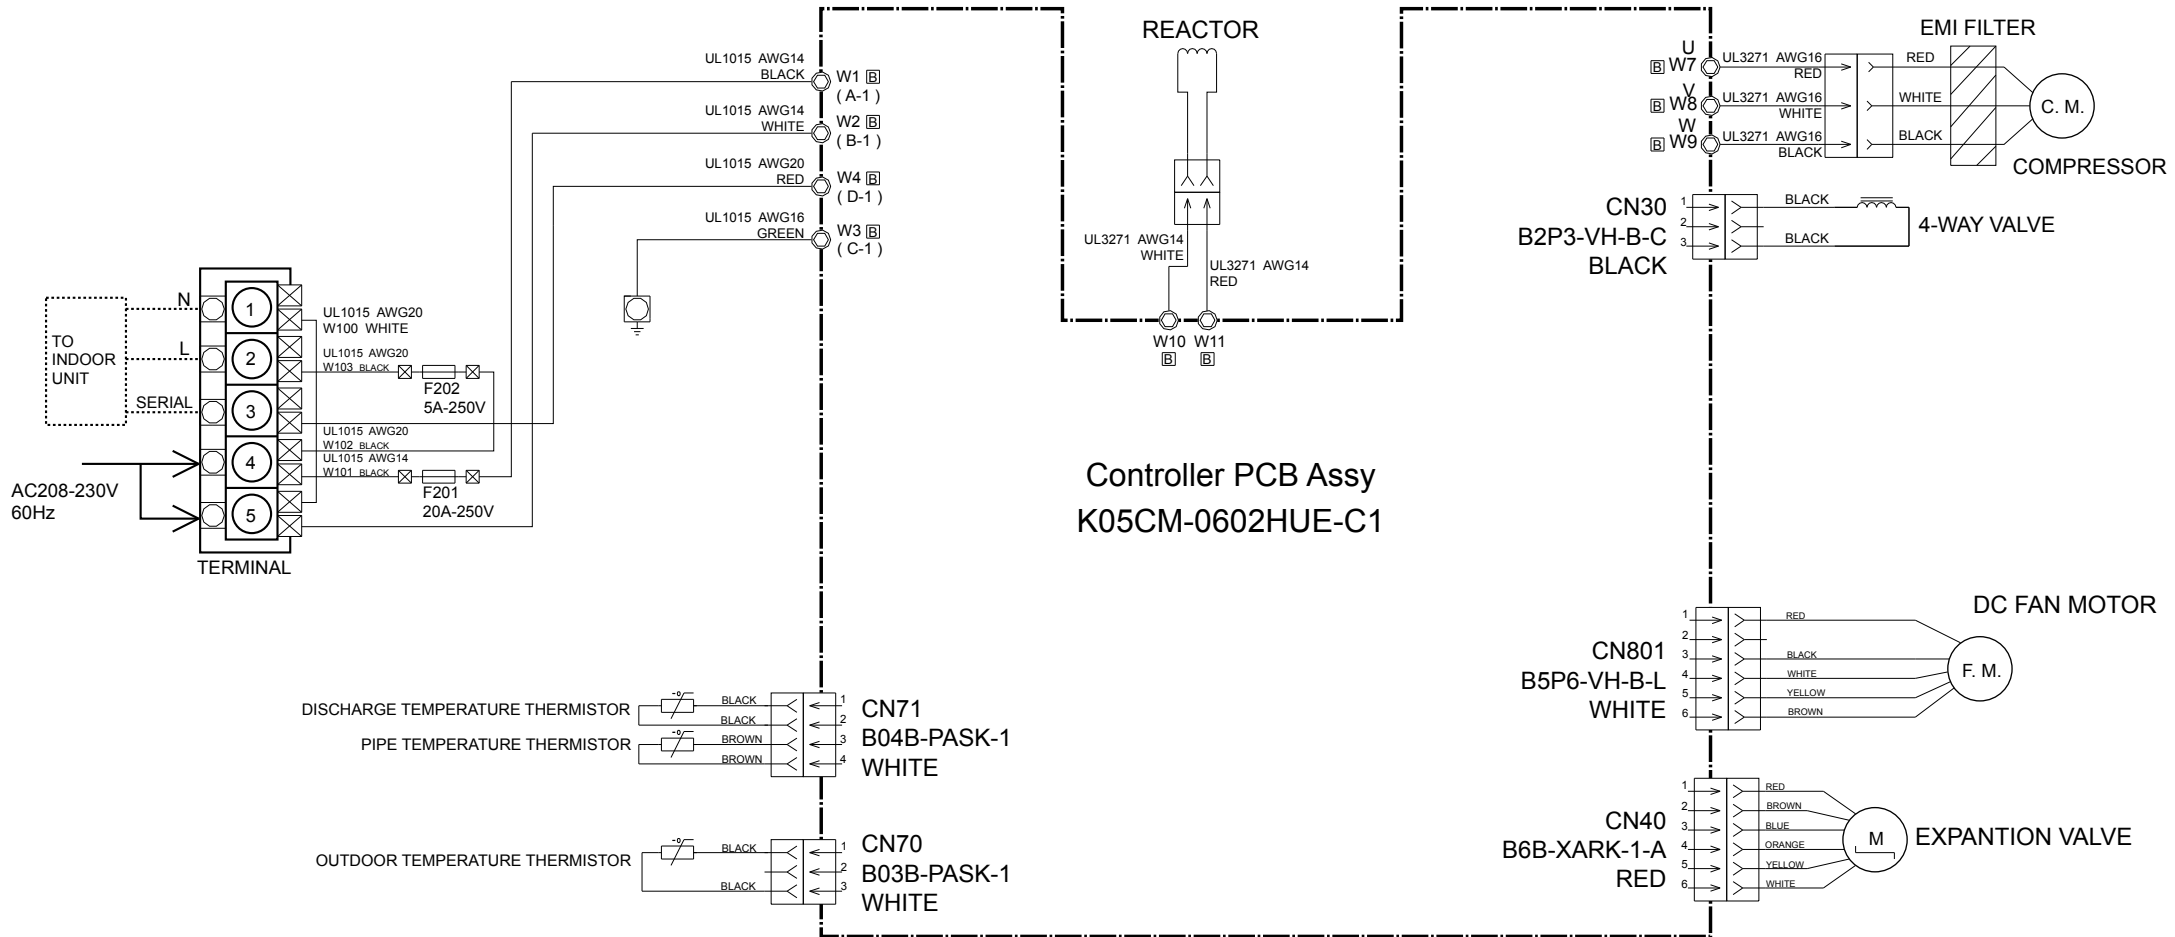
REACTOR

EMI FILTER

UL1015 AWG14
BLACK
W1 B
( A-1 )

UL1015 AWG14
WHITE
W2 B
( B-1 )

UL1015 AWG20
RED
W4 B
( D-1 )

UL1015 AWG16
GREEN
W3 B
( C-1 )

U
B W7
UL3271 AWG16
RED
RED

V
B W8
UL3271 AWG16
WHITE
WHITE

W
B W9
UL3271 AWG16
BLACK
BLACK

C. M.

COMPRESSOR

CN30
B2P3-VH-B-C
BLACK
1
2
3
BLACK
BLACK
4-WAY VALVE

UL3271 AWG14
WHITE
UL3271 AWG14
RED

W10 B
W11 B

N
L
SERIAL
TO INDOOR UNIT

1
2
3
4
5

UL1015 AWG20
W100 WHITE
UL1015 AWG20
W103 BLACK
F202
5A-250V
UL1015 AWG20
W102 BLACK
UL1015 AWG14
W101 BLACK
F201
20A-250V

AC208-230V
60Hz

TERMINAL

Controller PCB Assy
K05CM-0602HUE-C1

DC FAN MOTOR
CN801
B5P6-VH-B-L
WHITE
1
2
3
4
5
6
RED
BLACK
WHITE
YELLOW
BROWN
F. M.

DISCHARGE TEMPERATURE THERMISTOR
PIPE TEMPERATURE THERMISTOR
BLACK
BLACK
BROWN
BROWN
1
2
3
4
CN71
B04B-PASK-1
WHITE

OUTDOOR TEMPERATURE THERMISTOR
BLACK
BLACK
1
2
3
CN70
B03B-PASK-1
WHITE

CN40
B6B-XARK-1-A
RED
1
2
3
4
5
6
RED
BROWN
BLUE
ORANGE
YELLOW
WHITE
M
EXPANTION VALVE